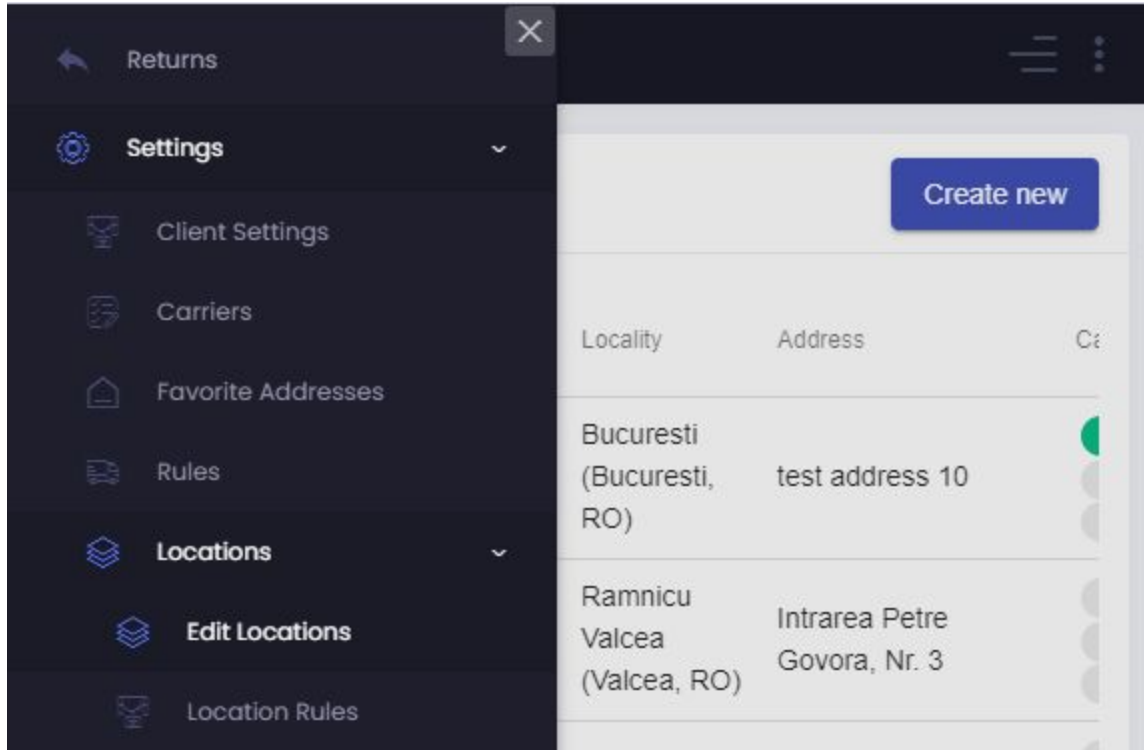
Returns

Settings

Client Settings

Carriers

Favorite Addresses

Rules

Locations

Edit Locations

Location Rules

Create new

| Locality | Address | Ca |
|---|---|---|
| Bucuresti (Bucuresti, RO) | test address 10 | |
| Ramnicu Valcea (Valcea, RO) | Intrarea Petre Govora, Nr. 3 | |